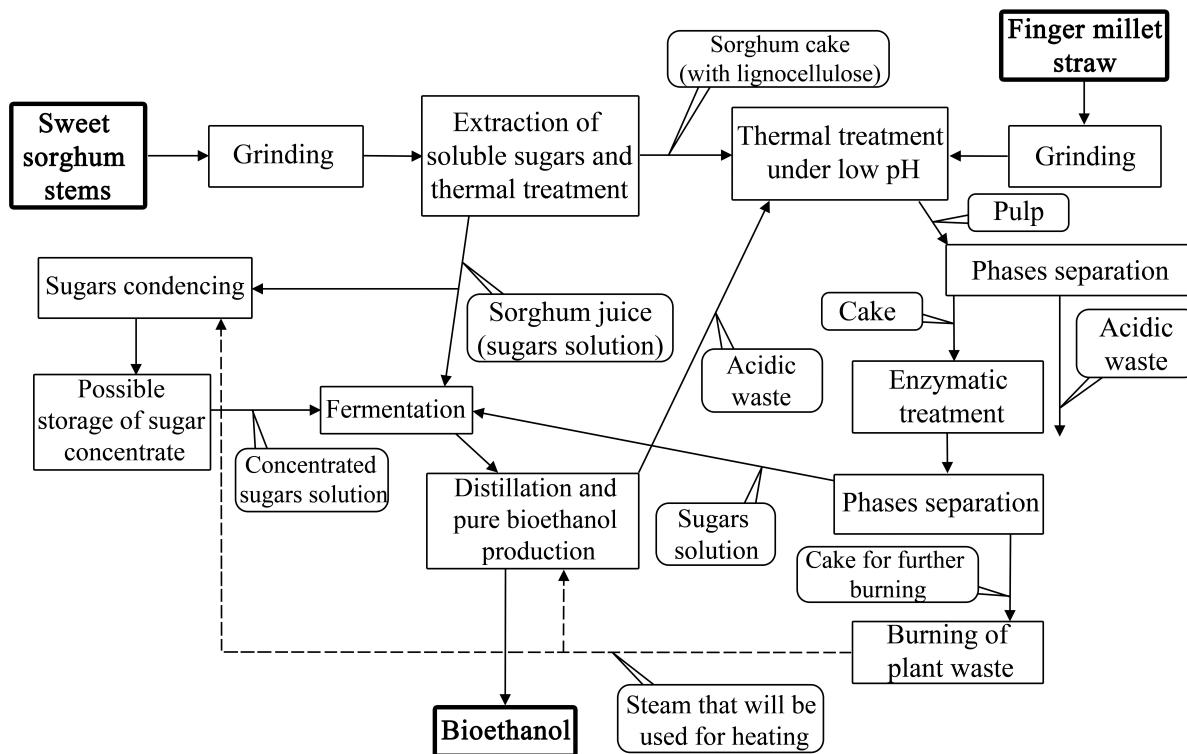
Sweet sorghum stems

Grinding

Extraction of soluble sugars and thermal treatment

Sorghum cake (with lignocellulose)

Finger millet straw

Thermal treatment under low pH

Grinding

Pulp

Phases separation

Sugars condencing

Sorghum juice (sugars solution)

Cake

Acidic waste

Acidic waste

Enzymatic treatment

Possible storage of sugar concentrate

Fermentation

Concentrated sugars solution

Distillation and pure bioethanol production

Sugars solution

Phases separation

Cake for further burning

Burning of plant waste

Steam that will be used for heating

Bioethanol